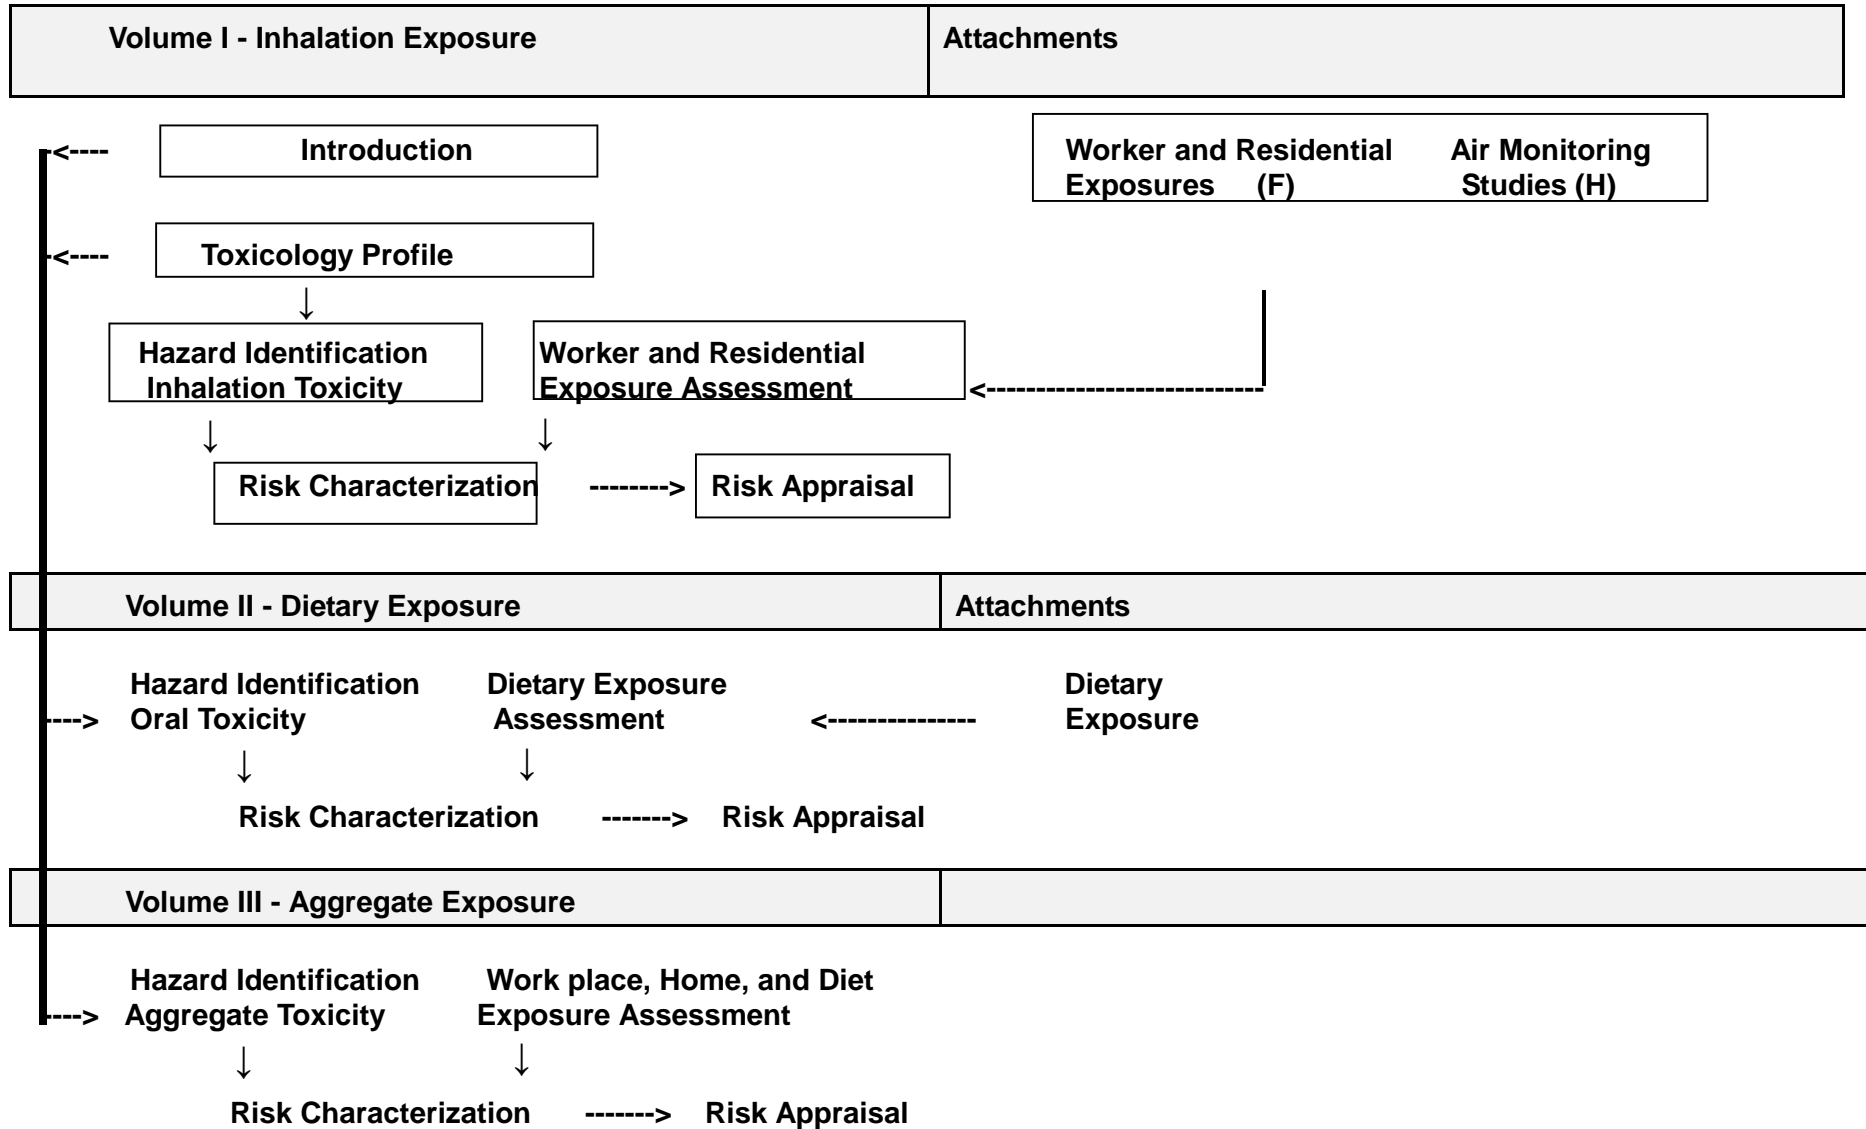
Volume I - Inhalation Exposure

Attachments

<---- Introduction

Worker and Residential Exposures (F)

Air Monitoring Studies (H)

<---- Toxicology Profile

↓

Hazard Identification Inhalation Toxicity

Worker and Residential Exposure Assessment

<----------------------------

↓ ↓

Risk Characterization --------> Risk Appraisal

Volume II - Dietary Exposure

Attachments

---> Hazard Identification Oral Toxicity

Dietary Exposure Assessment

<---------------

Dietary Exposure

↓ ↓

Risk Characterization -------> Risk Appraisal

Volume III - Aggregate Exposure

---> Hazard Identification Aggregate Toxicity

Work place, Home, and Diet Exposure Assessment

↓ ↓

Risk Characterization -------> Risk Appraisal